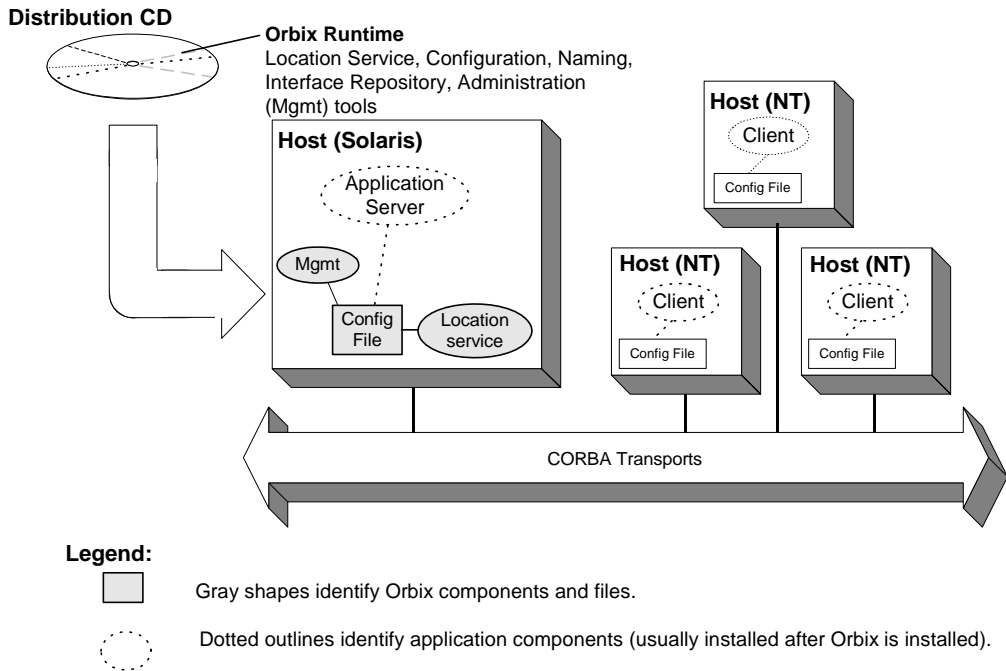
Distribution CD

Orbix Runtime
Location Service, Configuration, Naming, Interface Repository, Administration (Mgmt) tools

Host (Solaris)

Application Server

Mgmt

Config File

Location service

Host (NT)

Client

Config File

Host (NT)

Client

Config File

Host (NT)

Client

Config File

CORBA Transports

Legend:

Gray shapes identify Orbix components and files.

Dotted outlines identify application components (usually installed after Orbix is installed).